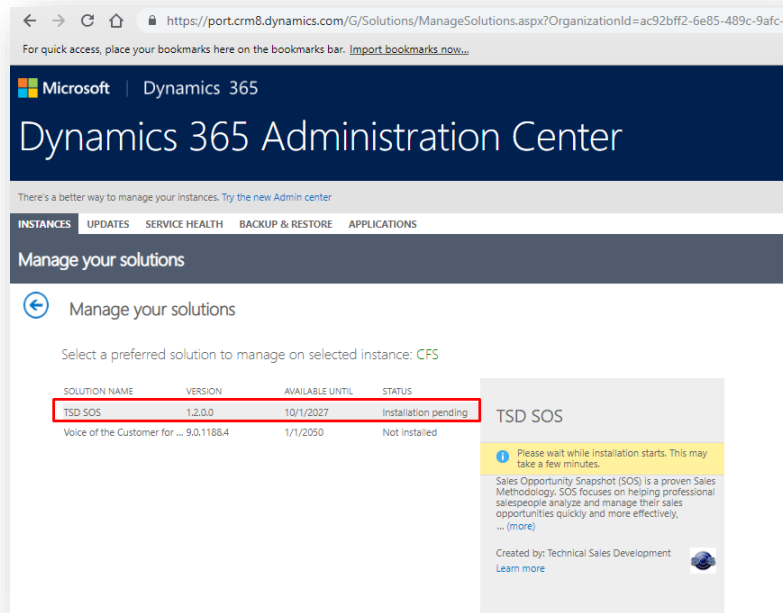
https://port.crm8.dynamics.com/G/Solutions/ManageSolutions.aspx?OrganizationId=ac92bff2-6e85-489c-9afc-

For quick access, place your bookmarks here on the bookmarks bar. Import bookmarks now...

Microsoft | Dynamics 365

Dynamics 365 Administration Center

There's a better way to manage your instances. Try the new Admin center

INSTANCES UPDATES SERVICE HEALTH BACKUP & RESTORE APPLICATIONS

Manage your solutions

Manage your solutions

Select a preferred solution to manage on selected instance: CFS

| SOLUTION NAME | VERSION | AVAILABLE UNTIL | STATUS |
|---|---|---|---|
| TSD SOS | 1.2.0.0 | 10/1/2027 | Installation pending |
| Voice of the Customer for ... | 9.0.1188.4 | 1/1/2050 | Not installed |

TSD SOS

Please wait while installation starts. This may take a few minutes.

Sales Opportunity Snapshot (SOS) is a proven Sales Methodology. SOS focuses on helping professional salespeople analyze and manage their sales opportunities quickly and more effectively, ... (more)

Created by: Technical Sales Development
Learn more